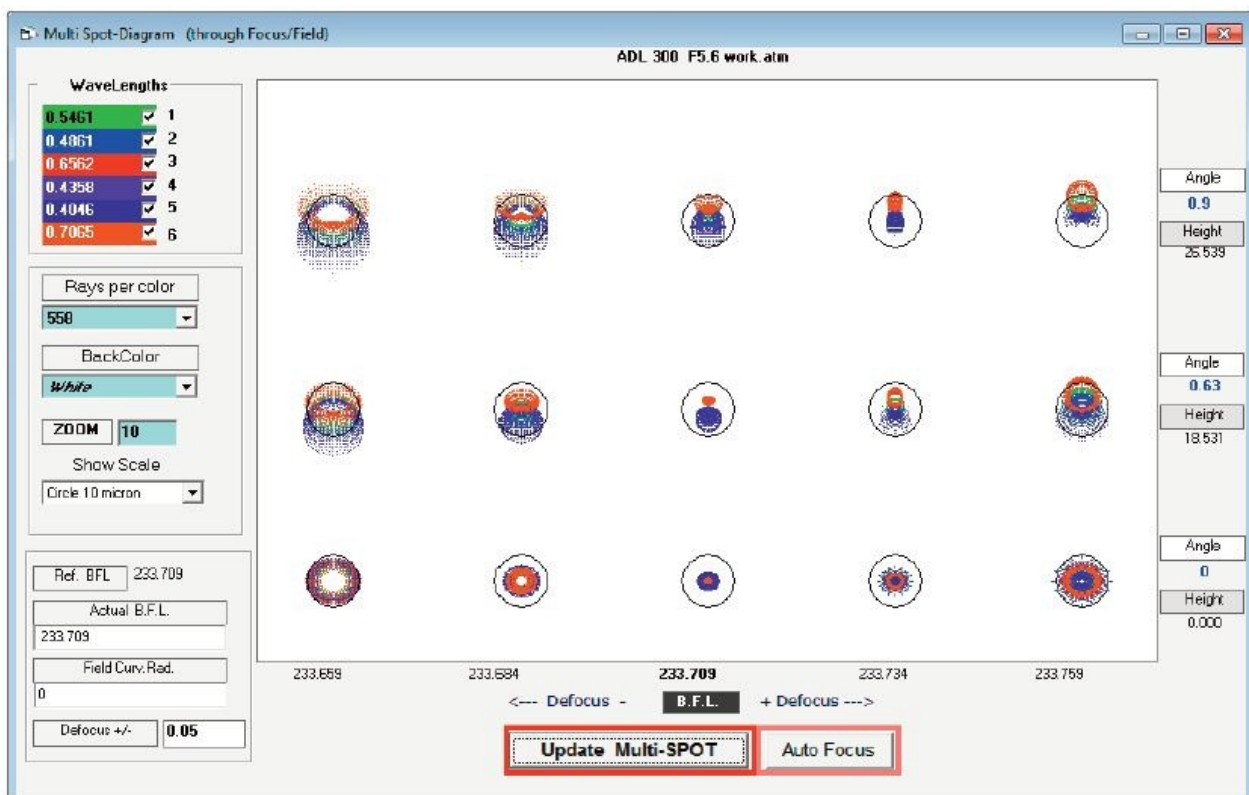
Multi Spot-Diagram (through Focus/Field)

ADL 300 F5.6 work.atm

WaveLengths

| | | |
|---|---|---|
| 0.5461 | ✓ | 1 |
| 0.4861 | ✓ | 2 |
| 0.6562 | ✓ | 3 |
| 0.4358 | ✓ | 4 |
| 0.4046 | ✓ | 5 |
| 0.7065 | ✓ | 6 |

Rays per color

550

BackColor

White

ZOOM 10

Show Scale

Circle 10 micron

Ref. BFL 233.709

Actual B.F.L.

233.709

Field Curv.Rad.

0

Defocus +/- 0.05

Angle
0.9
Height
25.539

Angle
0.63
Height
18.531

Angle
0
Height
0.000

233.659 233.684 233.709 233.734 233.759

<--- Defocus - B.F.L. + Defocus --->

Update Multi-SPOT

Auto Focus